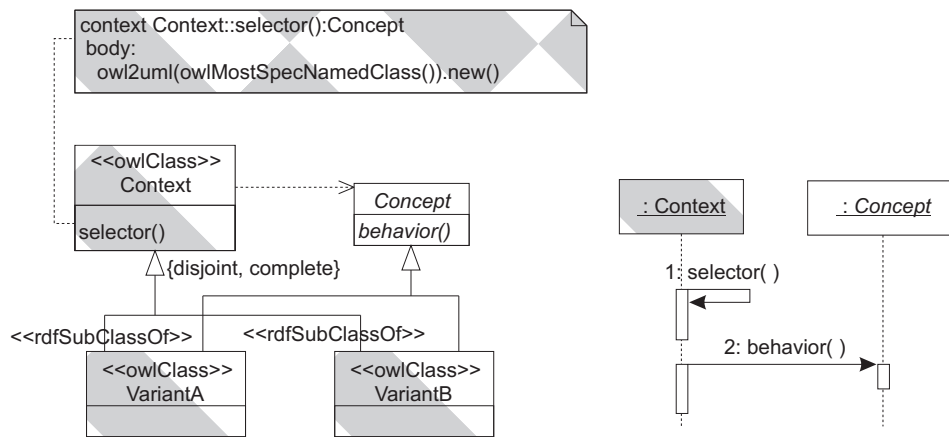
context Context::selector():Concept
body:
owl2uml(owlMostSpecNamedClass()).new()

<<owlClass>>
Context

selector()

Concept

behavior()

{disjoint, complete}

<<rdfSubClassOf>>

<<rdfSubClassOf>>

<<owlClass>>
VariantA

<<owlClass>>
VariantB

: Context

: Concept

1: selector( )

2: behavior( )